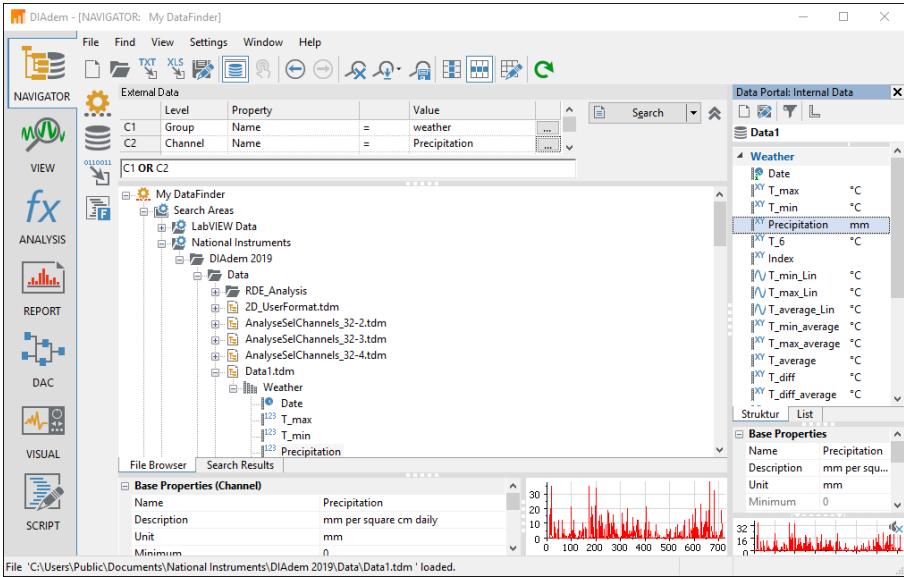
DIAdem - [NAVIGATOR: My DataFinder]

File Find View Settings Window Help

TXT XLS

NAVIGATOR

VIEW

ANALYSIS

REPORT

DAC

VISUAL

SCRIPT

External Data

| | Level | Property | | Value | |
|---|---|---|---|---|---|
| C1 | Group | Name | = | weather | ... |
| C2 | Channel | Name | = | Precipitation | ... |

Search

C1 OR C2

0110011

My DataFinder
Search Areas
LabVIEW Data
National Instruments
DIAdem 2019
Data
RDE_Analysis
2D_UserFormat.tdm
AnalyseSelChannels_32-2.tdm
AnalyseSelChannels_32-3.tdm
AnalyseSelChannels_32-4.tdm
Data1.tdm
Weather
Date
123 T_max
123 T_min
123 Precipitation

File Browser | Search Results

Base Properties (Channel)

| | |
|---|---|
| Name | Precipitation |
| Description | mm per square cm daily |
| Unit | mm |
| Minimum | 0 |

30 20 10 0
0 100 200 300 400 500 600 700

Data Portal: Internal Data

Data1

Weather
Date
XY T_max °C
XY T_min °C
XY Precipitation mm
XY T_6 °C
XY Index
T_min_Lin °C
T_max_Lin °C
T_average_Lin °C
XY T_min_average °C
XY T_max_average °C
XY T_average °C
XY T_diff °C
XY T_diff_average °C

Struktur | List

Base Properties

| | |
|---|---|
| Name | Precipitation |
| Description | mm per squ... |
| Unit | mm |
| Minimum | 0 |

32
16
0

File 'C:\Users\Public\Documents\National Instruments\DIAdem 2019\Data\Data1.tdm ' loaded.